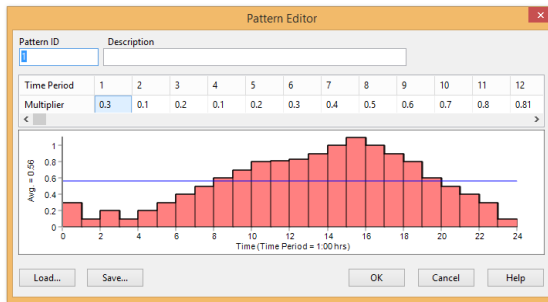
Pattern Editor

Pattern ID
1

Description

| Time Period | 1 | 2 | 3 | 4 | 5 | 6 | 7 | 8 | 9 | 10 | 11 | 12 |
|---|---|---|---|---|---|---|---|---|---|---|---|---|
| Multiplier | 0.3 | 0.1 | 0.2 | 0.1 | 0.2 | 0.3 | 0.4 | 0.5 | 0.6 | 0.7 | 0.8 | 0.81 |

Avg. = 0.56

1
0.8
0.6
0.4
0.2
0

0 2 4 6 8 10 12 14 16 18 20 22 24

Time (Time Period = 1:00 hrs)

Load...
Save...
OK
Cancel
Help